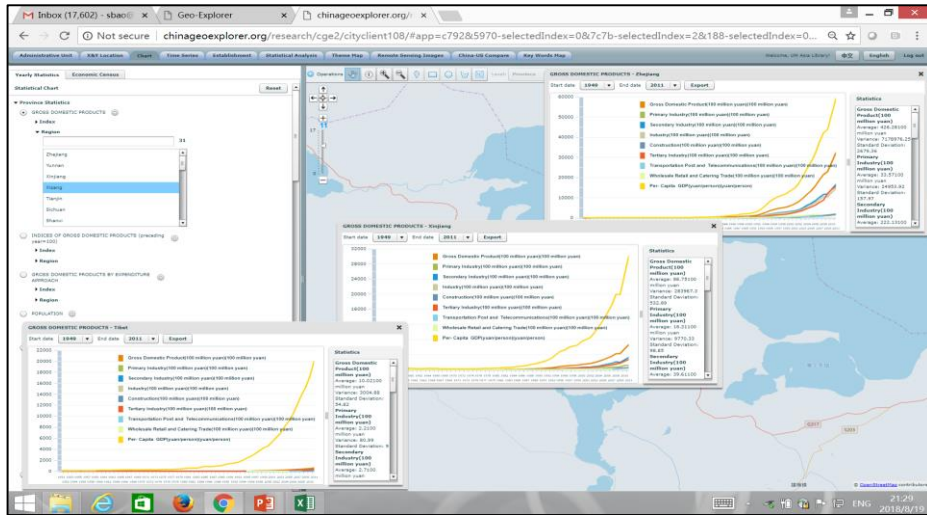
M Inbox (17,602) - sbao × Geo-Explorer × chinageoexplorer.org/ ×

Not secure chinageoexplorer.org/research/cge2/cityclient108/#app=c792&5970-selectedIndex=0&7c7b-selectedIndex=2&188-selectedIndex=0...

Administrative Unit | X&Y Location | Chart | Time Series | Establishment | Statistical Analysis | Theme Map | Remote Sensing Images | China-US Compare | Key Words Map | Welcome, OM Asia Library! | 中文 | English | Log out

Yearly Statistics | Economic Census

Statistical Chart Reset

Province Statistics
GROSS DOMESTIC PRODUCTS
Index
Region
31
Zhejiang
Yunnan
Xinjiang
Xizang
Tianjin
Sichuan
Shanxi

INDICES OF GROSS DOMESTIC PRODUCTS (preceding year=100)
Index
Region
GROSS DOMESTIC PRODUCTS BY EXPENDITURE APPROACH
Index
Region
POPULATION

Operations | Legend | Previous

GROSS DOMESTIC PRODUCTS - Zhejiang
Start date 1949 End date 2011 Export
60000
50000
40000
30000
20000
10000
Gross Domestic Product(100 million yuan)(100 million yuan)
Primary Industry(100 million yuan)(100 million yuan)
Secondary Industry(100 million yuan)(100 million yuan)
Industry(100 million yuan)(100 million yuan)
Construction(100 million yuan)(100 million yuan)
Tertiary Industry(100 million yuan)(100 million yuan)
Transportation Post and Telecommunications(100 million yuan)(100 million yuan)
Wholesale Retail and Catering Trade(100 million yuan)(100 million yuan)
Per- Capita GDP(yuan/person)(yuan/person)
Statistics
Gross Domestic Product(100 million yuan)
Average: 426.38000 million yuan
Variance: 7178976.25
Standard Deviation: 2679.36
Primary Industry(100 million yuan)
Average: 33.57100 million yuan
Variance: 24955.92
Standard Deviation: 157.97
Secondary Industry(100 million yuan)
Average: 222.13000

GROSS DOMESTIC PRODUCTS - Xinjiang
Start date 1949 End date 2011 Export
32000
28000
24000
20000
16000
Gross Domestic Product(100 million yuan)(100 million yuan)
Primary Industry(100 million yuan)(100 million yuan)
Secondary Industry(100 million yuan)(100 million yuan)
Industry(100 million yuan)(100 million yuan)
Construction(100 million yuan)(100 million yuan)
Tertiary Industry(100 million yuan)(100 million yuan)
Transportation Post and Telecommunications(100 million yuan)(100 million yuan)
Wholesale Retail and Catering Trade(100 million yuan)(100 million yuan)
Per- Capita GDP(yuan/person)(yuan/person)
Statistics
Gross Domestic Product(100 million yuan)
Average: 86.75100 million yuan
Variance: 283987.3
Standard Deviation: 532.89
Primary Industry(100 million yuan)
Average: 18.21100 million yuan
Variance: 9775.22
Standard Deviation: 98.87
Secondary Industry(100 million yuan)
Average: 39.61100

GROSS DOMESTIC PRODUCTS - Tibet
Start date 1949 End date 2011 Export
22000
20000
18000
16000
14000
12000
10000
8000
6000
4000
2000
0
Gross Domestic Product(100 million yuan)(100 million yuan)
Primary Industry(100 million yuan)(100 million yuan)
Secondary Industry(100 million yuan)(100 million yuan)
Industry(100 million yuan)(100 million yuan)
Construction(100 million yuan)(100 million yuan)
Tertiary Industry(100 million yuan)(100 million yuan)
Transportation Post and Telecommunications(100 million yuan)(100 million yuan)
Wholesale Retail and Catering Trade(100 million yuan)(100 million yuan)
Per- Capita GDP(yuan/person)(yuan/person)
Statistics
Gross Domestic Product(100 million yuan)
Average: 10.02100 million yuan
Variance: 3004.88
Standard Deviation: 54.82
Primary Industry(100 million yuan)
Average: 2.2100 million yuan
Variance: 86.88
Standard Deviation: 9.
Secondary Industry(100 million yuan)
Average: 2.7100 million yuan

© OpenStreetMap contributors

ENG 21:29 2018/8/19